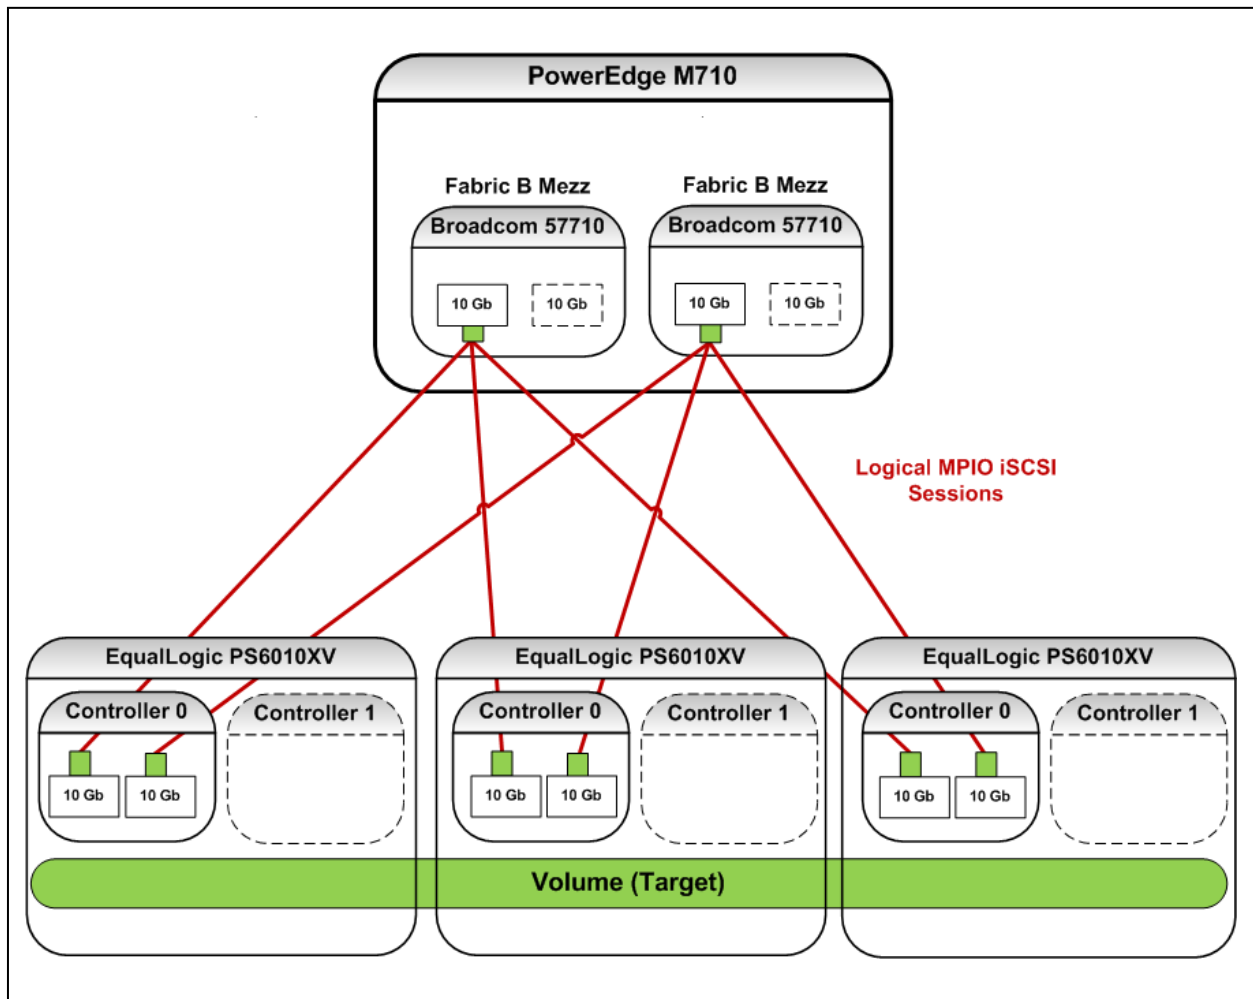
PowerEdge M710

Fabric B Mezz

Broadcom 57710

10 Gb

10 Gb

Fabric B Mezz

Broadcom 57710

10 Gb

10 Gb

Logical MPIO iSCSI Sessions

EqualLogic PS6010XV

Controller 0

10 Gb

10 Gb

Controller 1

EqualLogic PS6010XV

Controller 0

10 Gb

10 Gb

Controller 1

EqualLogic PS6010XV

Controller 0

10 Gb

10 Gb

Controller 1

Volume (Target)